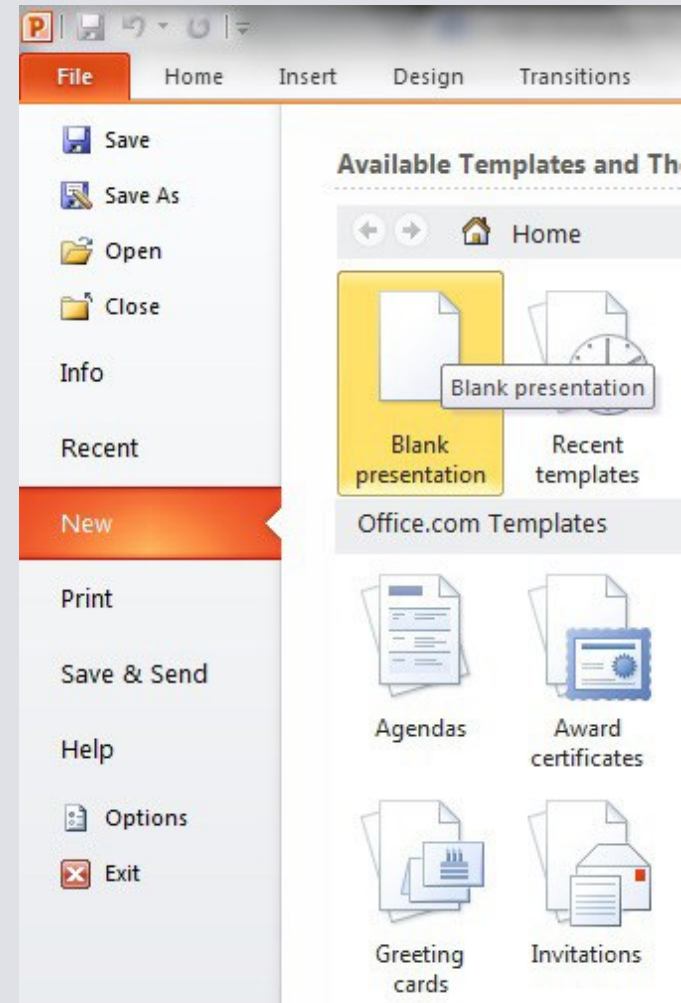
File Home Insert Design Transitions

Save

Save As

Open

Close

Info

Recent

New

Print

Save & Send

Help

Options

Exit

Available Templates and Th

Home

Blank presentation

Blank presentation

Recent templates

Office.com Templates

Agendas

Award certificates

Greeting cards

Invitations